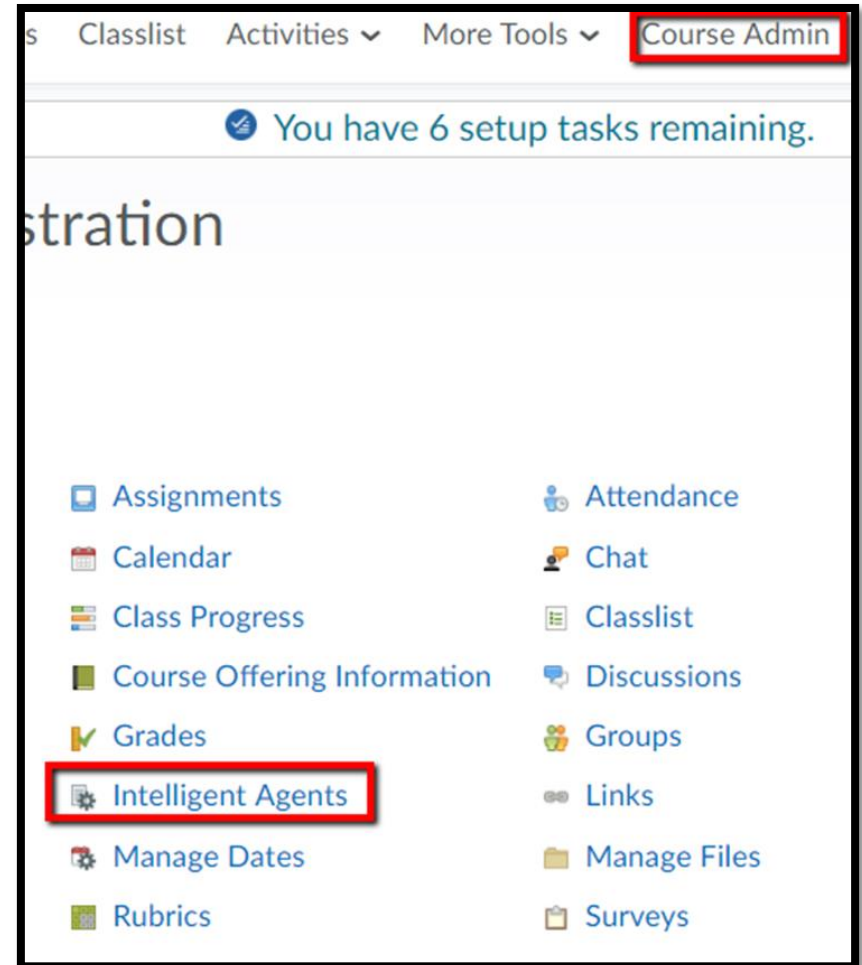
s Classlist Activities More Tools Course Admin

You have 6 setup tasks remaining.

stration

Assignments
Calendar
Class Progress
Course Offering Information
Grades
Intelligent Agents
Manage Dates
Rubrics

Attendance
Chat
Classlist
Discussions
Groups
Links
Manage Files
Surveys